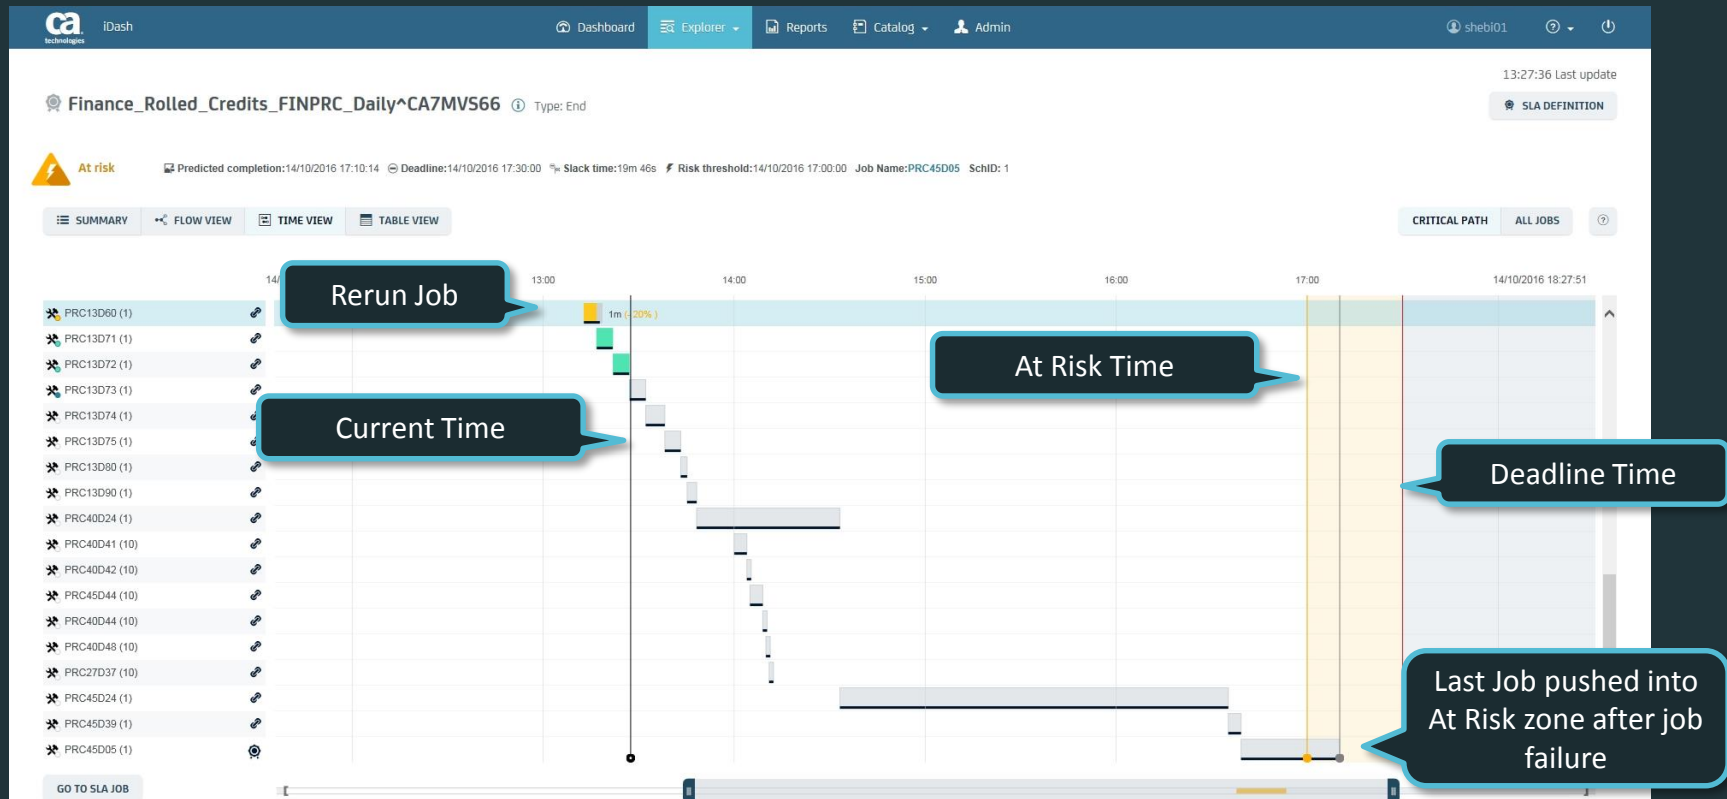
ca technologies iDash

Dashboard Explorer Reports Catalog Admin shebi01

13:27:36 Last update

Finance_Rolled_Credits_FINPRC_Daily^CA7MVS66 Type: End

SLA DEFINITION

At risk

Predicted completion:14/10/2016 17:10:14 Deadline:14/10/2016 17:30:00 Slack time:19m 46s Risk threshold:14/10/2016 17:00:00 Job Name:PRC45D05 SchID: 1

SUMMARY FLOW VIEW TIME VIEW TABLE VIEW

CRITICAL PATH ALL JOBS

14/ 13:00 14:00 15:00 16:00 17:00 14/10/2016 18:27:51

Rerun Job

At Risk Time

Current Time

Deadline Time

Last Job pushed into At Risk zone after job failure

PRC13D60 (1)
PRC13D71 (1)
PRC13D72 (1)
PRC13D73 (1)
PRC13D74 (1)
PRC13D75 (1)
PRC13D80 (1)
PRC13D90 (1)
PRC40D24 (1)
PRC40D41 (10)
PRC40D42 (10)
PRC45D44 (10)
PRC40D44 (10)
PRC40D48 (10)
PRC27D37 (10)
PRC45D24 (1)
PRC45D39 (1)
PRC45D05 (1)

1m (+20% )

GO TO SLA JOB